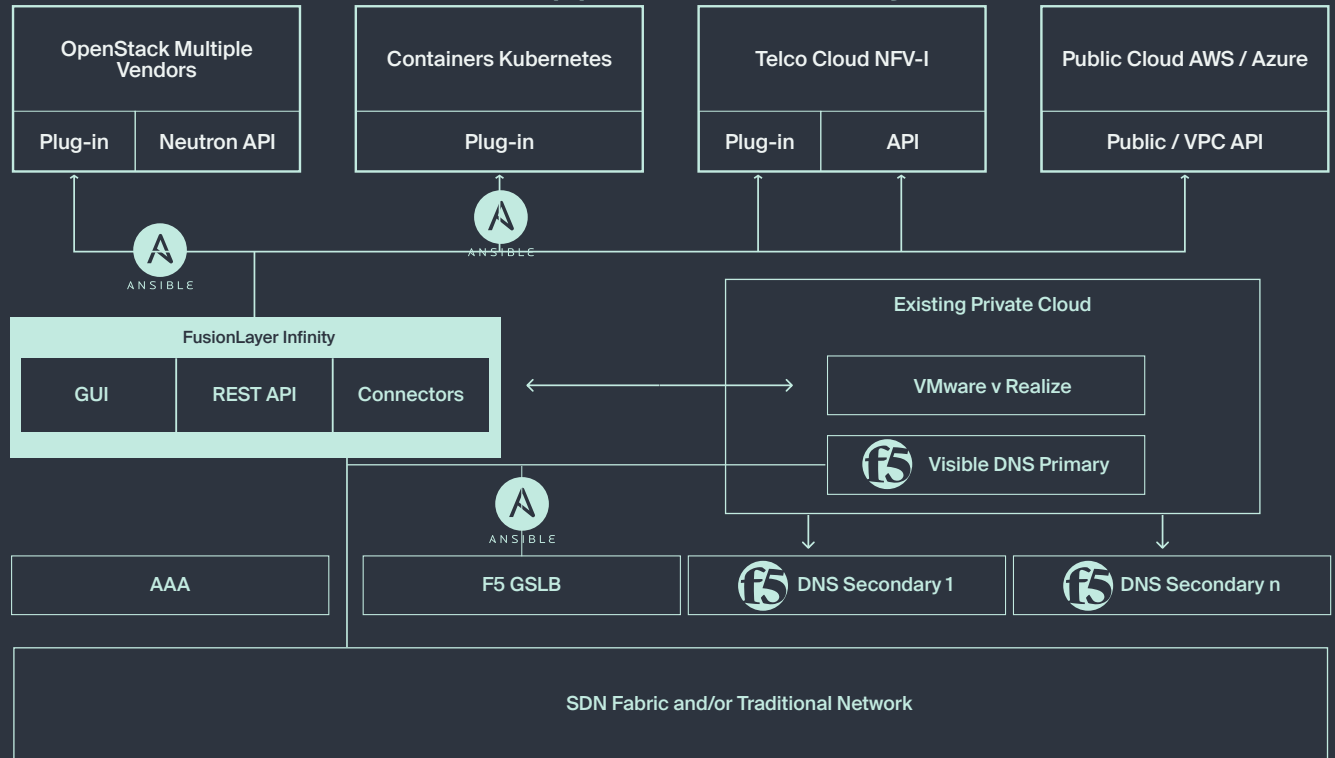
OpenStack Multiple Vendors

Plug-in

Neutron API

Containers Kubernetes

Plug-in

Telco Cloud NFV-I

Plug-in

API

Public Cloud AWS / Azure

Public / VPC API

ANSIBLE

ANSIBLE

FusionLayer Infinity

GUI

REST API

Connectors

Existing Private Cloud

VMware v Realize

Visible DNS Primary

ANSIBLE

AAA

F5 GSLB

DNS Secondary 1

DNS Secondary n

SDN Fabric and/or Traditional Network